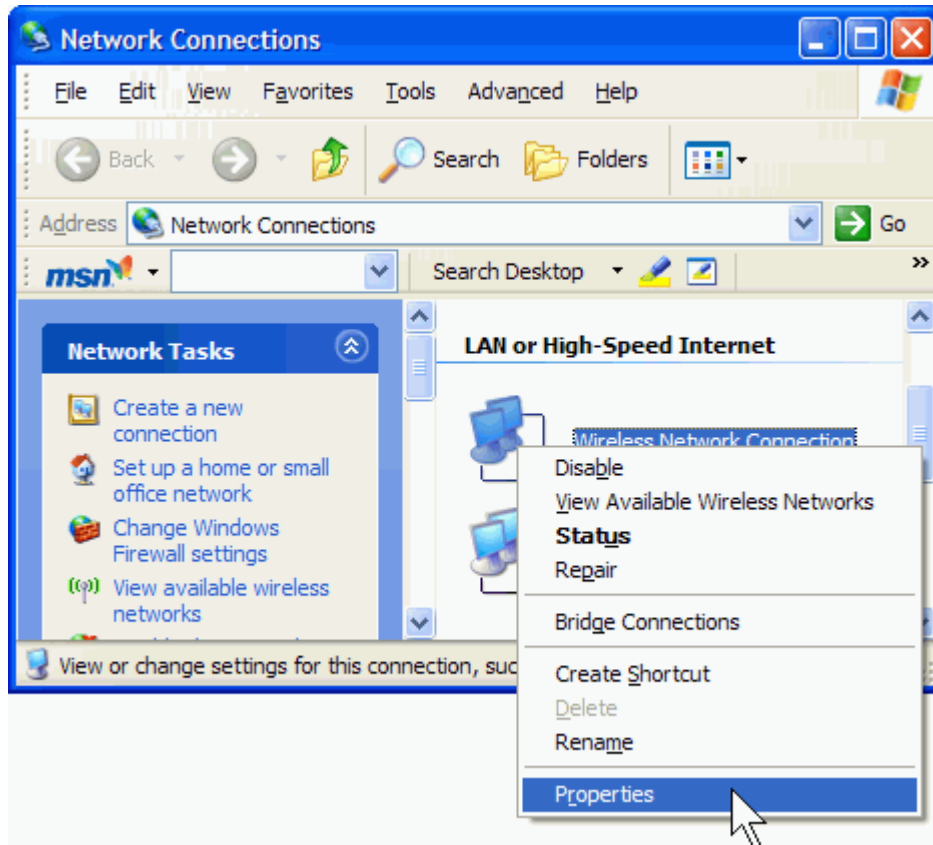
Network Connections

File Edit View Favorites Tools Advanced Help

Back Search Folders

Address Network Connections Go

msn Search Desktop »

Network Tasks

Create a new connection

Set up a home or small office network

Change Windows Firewall settings

View available wireless networks

LAN or High-Speed Internet

Wireless Network Connection

Disable
View Available Wireless Networks
Status
Repair

Bridge Connections

Create Shortcut
Delete
Rename

Properties

View or change settings for this connection, suc